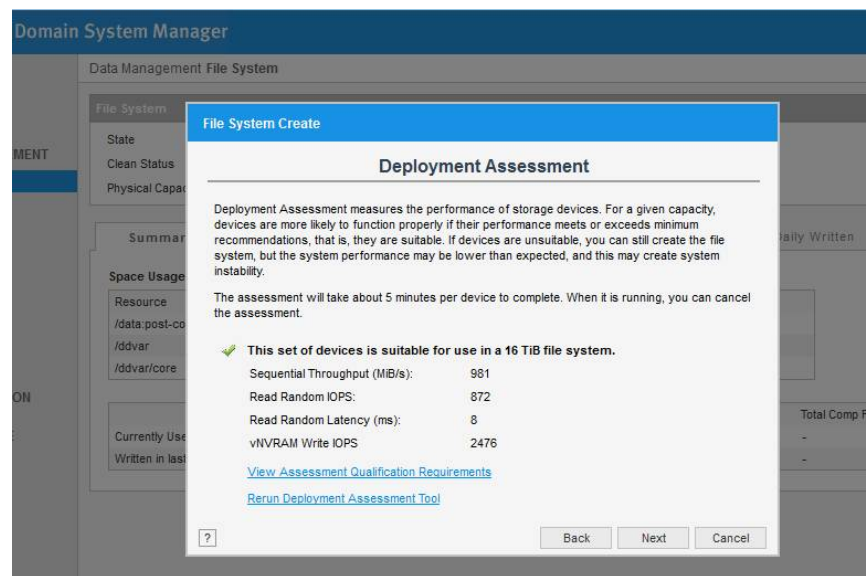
Domain System Manager

MENT

ON

Data Management File System

File System

State

Clean Status

Physical Capac

Summar

Space Usage

Resource

/data:post-co

/ddvar

/ddvar/core

Currently Use

Written in last

aily Written

Total Comp F

-

-

File System Create

Deployment Assessment

Deployment Assessment measures the performance of storage devices. For a given capacity, devices are more likely to function properly if their performance meets or exceeds minimum recommendations, that is, they are suitable. If devices are unsuitable, you can still create the file system, but the system performance may be lower than expected, and this may create system instability.

The assessment will take about 5 minutes per device to complete. When it is running, you can cancel the assessment.

This set of devices is suitable for use in a 16 TiB file system.

| | |
|---|---|
| Sequential Throughput (MiB/s): | 981 |
| Read Random IOPS: | 872 |
| Read Random Latency (ms): | 8 |
| vNVRAM Write IOPS | 2476 |

View Assessment Qualification Requirements

Rerun Deployment Assessment Tool

?

Back Next Cancel